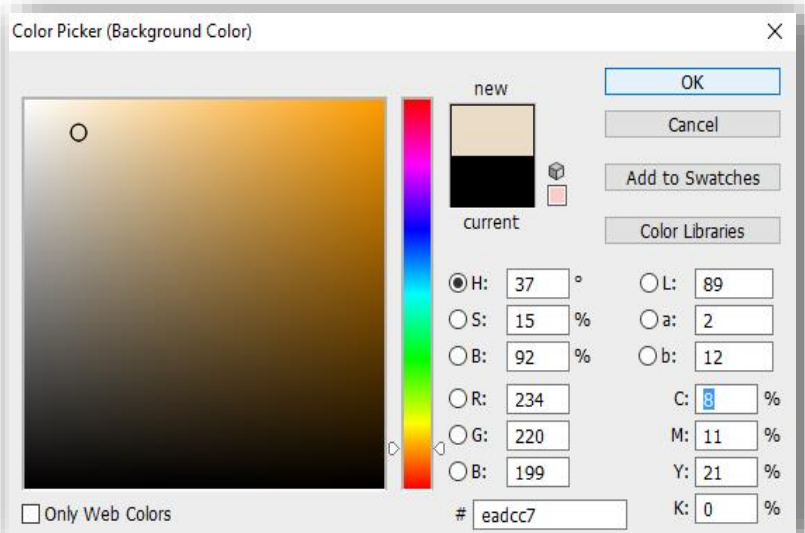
Color Picker (Background Color)

×

new

current

OK

Cancel

Add to Swatches

Color Libraries

H: 37 °

S: 15 %

B: 92 %

R: 234

G: 220

B: 199

L: 89

a: 2

b: 12

C: 8 %

M: 11 %

Y: 21 %

K: 0 %

Only Web Colors

# eadcc7